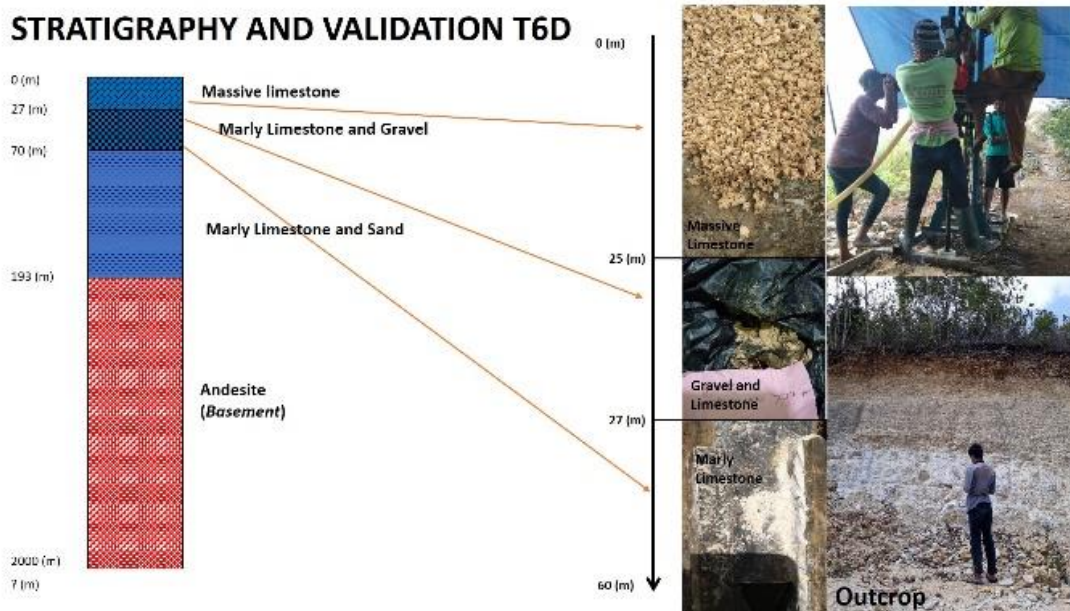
STRATIGRAPHY AND VALIDATION T6D

0 (m)
27 (m)
70 (m)
193 (m)
2000 (m)
? (m)

Massive limestone
Marly Limestone and Gravel
Marly Limestone and Sand
Andesite (*Basement*)

0 (m)
25 (m)
27 (m)
60 (m)

Massive Limestone
Gravel and Limestone
Marly Limestone

Outcrop